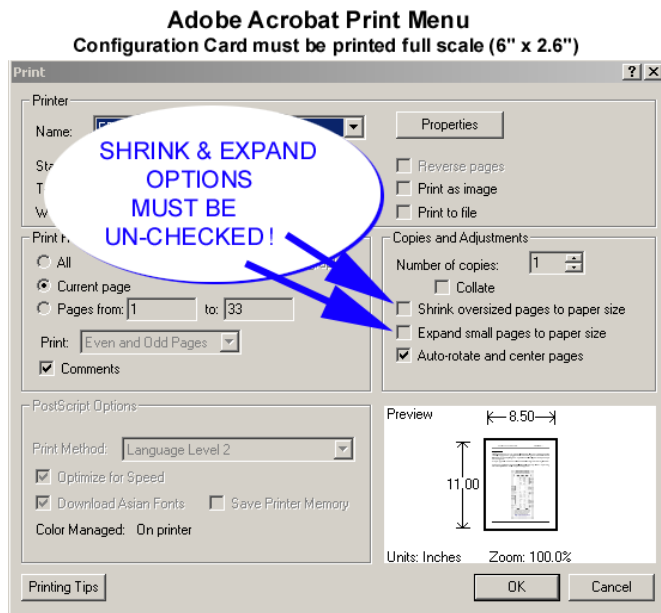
Adobe Acrobat Print Menu
Configuration Card must be printed full scale (6" x 2.6")

Print ? X

Printer
Name: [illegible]
Properties
St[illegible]
T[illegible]
W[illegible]

SHRINK & EXPAND OPTIONS MUST BE UN-CHECKED !

Reverse pages
Print as image
Print to file

Print R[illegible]
All
Current page
Pages from: 1 to: 33
Print: Even and Odd Pages
Comments

Copies and Adjustments
Number of copies: 1
Collate
Shrink oversized pages to paper size
Expand small pages to paper size
Auto-rotate and center pages

PostScript Options
Print Method: Language Level 2
Optimize for Speed
Download Asian Fonts
Save Printer Memory
Color Managed: On printer

Preview
8.50
11.00
Units: Inches
Zoom: 100.0%

Printing Tips
OK
Cancel